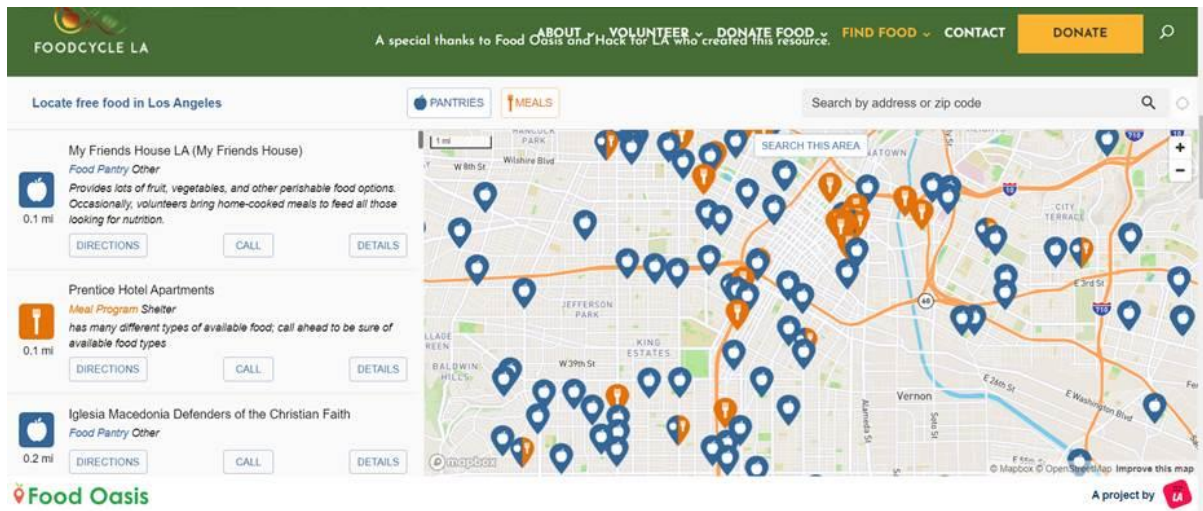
FOODCYCLE LA

ABOUT VOLUNTEER DONATE FOOD FIND FOOD CONTACT DONATE

A special thanks to Food Oasis and Hack for LA who created this resource.

Locate free food in Los Angeles

PANTRIES MEALS

Search by address or zip code

My Friends House LA (My Friends House)
Food Pantry Other
Provides lots of fruit, vegetables, and other perishable food options. Occasionally, volunteers bring home-cooked meals to feed all those looking for nutrition.
0.1 mi
DIRECTIONS CALL DETAILS

Prentice Hotel Apartments
Meal Program Shelter
has many different types of available food; call ahead to be sure of available food types
0.1 mi
DIRECTIONS CALL DETAILS

Iglesia Macedonia Defenders of the Christian Faith
Food Pantry Other
0.2 mi
DIRECTIONS CALL DETAILS

SEARCH THIS AREA

1 mi
W 8th St
Wilshire Blvd
HANCOCK PARK
JEFFERSON PARK
KING ESTATES
W 39th St
BALDWIN HILLS
CITY TERRACE
E 3rd St
E 26th St
E Washington Blvd
Vernon
Alameda St
Soto St
60
10
110
mapbox
© Mapbox © OpenStreetMap Improve this map

Food Oasis

A project by